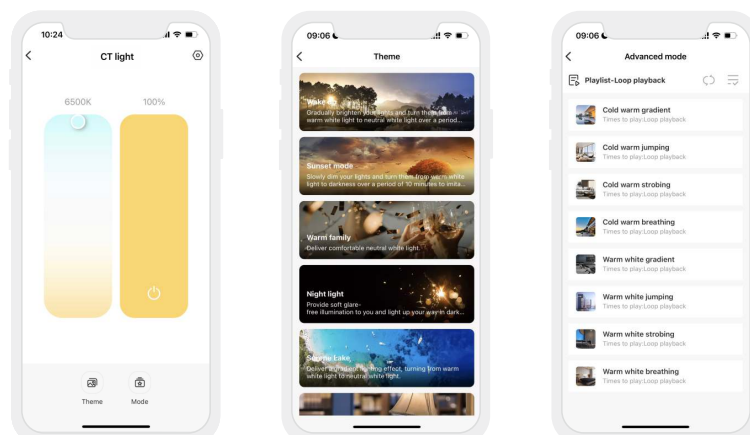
10:24

CT light

6500K

100%

Theme

Mode

09:06

Theme

Wake

Gradually brighten your lights and turn them from warm white light to neutral white light over a period...

Sunset mode

Slowly dim your lights and turn them from warm white light to darkness over a period of 10 minutes to imita...

Warm family

Deliver comfortable neutral white light.

Night light

Provide soft glare-free illumination to you and light up your way in dark...

Serene Lake

Deliver a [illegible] effect, turning from warm white light to neutral white light.

09:06

Advanced mode

Playlist-Loop playback

Cold warm gradient
Times to play:Loop playback

Cold warm jumping
Times to play:Loop playback

Cold warm strobing
Times to play:Loop playback

Cold warm breathing
Times to play:Loop playback

Warm white gradient
Times to play:Loop playback

Warm white jumping
Times to play:Loop playback

Warm white strobing
Times to play:Loop playback

Warm white breathing
Times to play:Loop playback